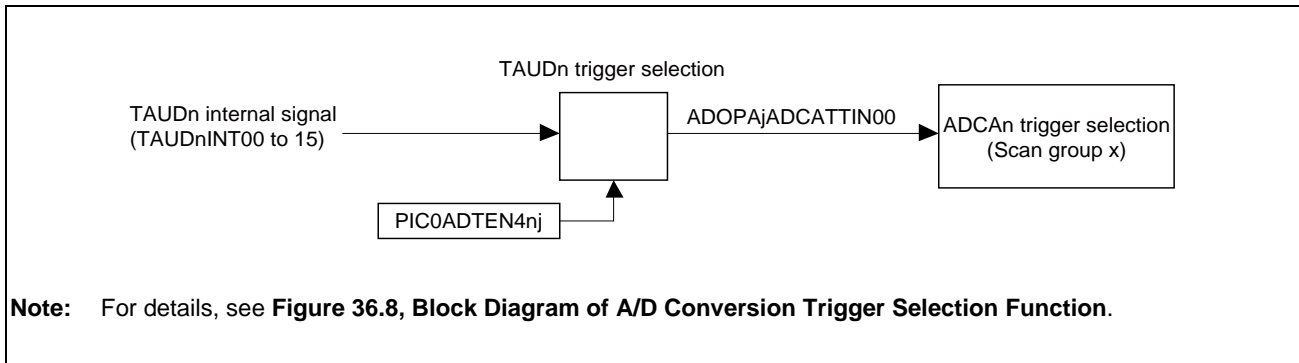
TAUDn trigger selection

TAUDn internal signal (TAUDnINT00 to 15)

ADOPAjADCATTIN00

ADCAn trigger selection (Scan group x)

PIC0ADTEN4nj

Note: For details, see Figure 36.8, Block Diagram of A/D Conversion Trigger Selection Function.